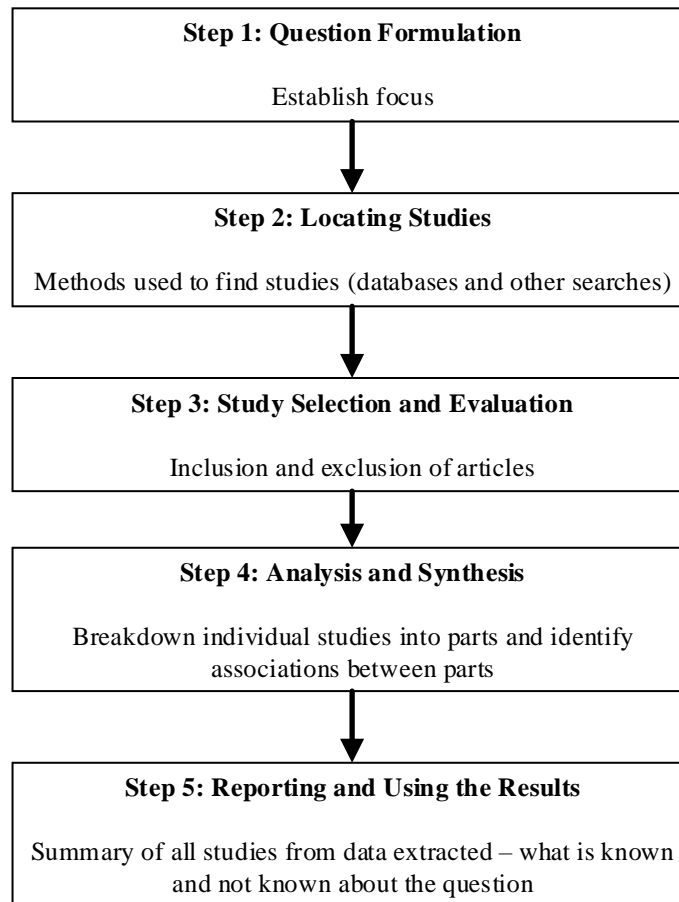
Step 1: Question Formulation

Establish focus

Step 2: Locating Studies

Methods used to find studies (databases and other searches)

Step 3: Study Selection and Evaluation

Inclusion and exclusion of articles

Step 4: Analysis and Synthesis

Breakdown individual studies into parts and identify associations between parts

Step 5: Reporting and Using the Results

Summary of all studies from data extracted – what is known and not known about the question